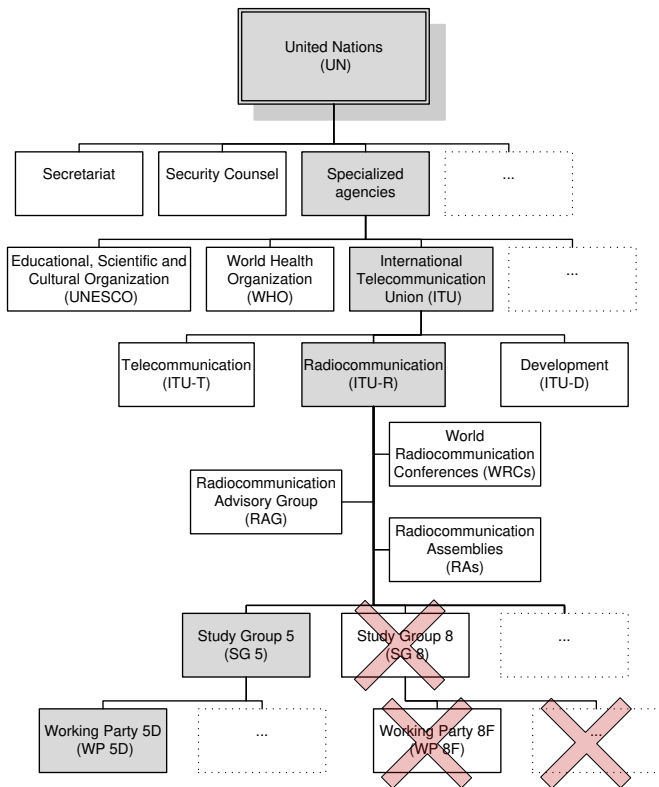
United Nations
(UN)

Secretariat

Security Counsel

Specialized agencies

...

Educational, Scientific and Cultural Organization
(UNESCO)

World Health Organization
(WHO)

International Telecommunication Union (ITU)

...

Telecommunication
(ITU-T)

Radiocommunication
(ITU-R)

Development
(ITU-D)

World Radiocommunication Conferences (WRCs)

Radiocommunication Advisory Group
(RAG)

Radiocommunication Assemblies
(RAs)

Study Group 5
(SG 5)

Study Group 8
(SG 8)

...

Working Party 5D
(WP 5D)

...

Working Party 8F
(WP 8F)

...